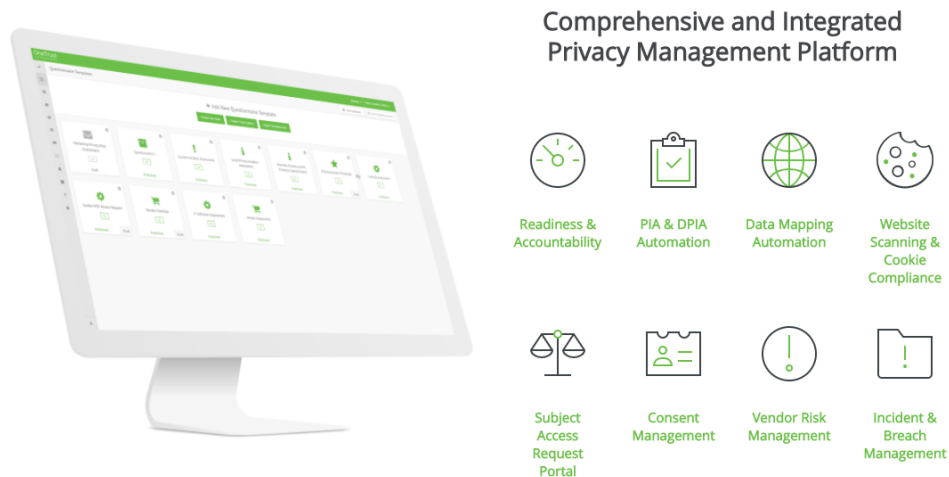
Comprehensive and Integrated Privacy Management Platform

Readiness & Accountability

PIA & DPIA Automation

Data Mapping Automation

Website Scanning & Cookie Compliance

Subject Access Request Portal

Consent Management

Vendor Risk Management

Incident & Breach Management